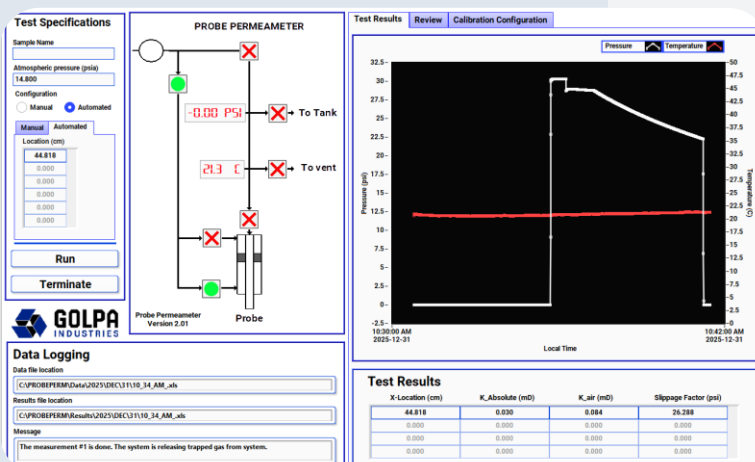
Test Specifications

Sample Name

Atmospheric pressure (psia)
14.800

Configuration
Manual Automated

Manual Automated

Location (cm)
44.818
0.000
0.000
0.000
0.000
0.000
0.000

Run

Terminate

GOLPA INDUSTRIES

PROBE PERMEAMETER

-0.00 PSI

To Tank

21.3 C

To vent

Probe Permeameter
Version 2.01

Probe

Test Results | Review | Calibration Configuration

Pressure Temperature

| | |
|---|---|
| 32.5 | 50 |
| 30 | 47.5 |
| 27.5 | 45 |
| 25 | 42.5 |
| 22.5 | 40 |
| 20 | 37.5 |
| 17.5 | 35 |
| 15 | 32.5 |
| 12.5 | 30 |
| 10 | 27.5 |
| 7.5 | 25 |
| 5 | 22.5 |
| 2.5 | 20 |
| 0 | 17.5 |
| -2.5 | 15 |
| | 12.5 |
| | 10 |
| | 7.5 |
| | 5 |
| | 2.5 |
| | 0 |

Pressure (psi)

Temperature (C)

10:30:00 AM
2025-12-31

10:42:00 AM
2025-12-31

Local Time

Data Logging

Data file location
C:\PROBEPERM\Data\2025\DEC\31\10_34_AM_.xls

Results file location
C:\PROBEPERM\Results\2025\DEC\31\10_34_AM_.xls

Message
The measurement #1 is done. The system is releasing trapped gas from system.

Test Results

| X-Location (cm) | K_Absolute (mD) | K_air (mD) | Slippage Factor (psi) |
|---|---|---|---|
| 44.818 | 0.030 | 0.084 | 26.288 |
| 0.000 | 0.000 | 0.000 | 0.000 |
| 0.000 | 0.000 | 0.000 | 0.000 |
| 0.000 | 0.000 | 0.000 | 0.000 |
| 0.000 | 0.000 | 0.000 | 0.000 |